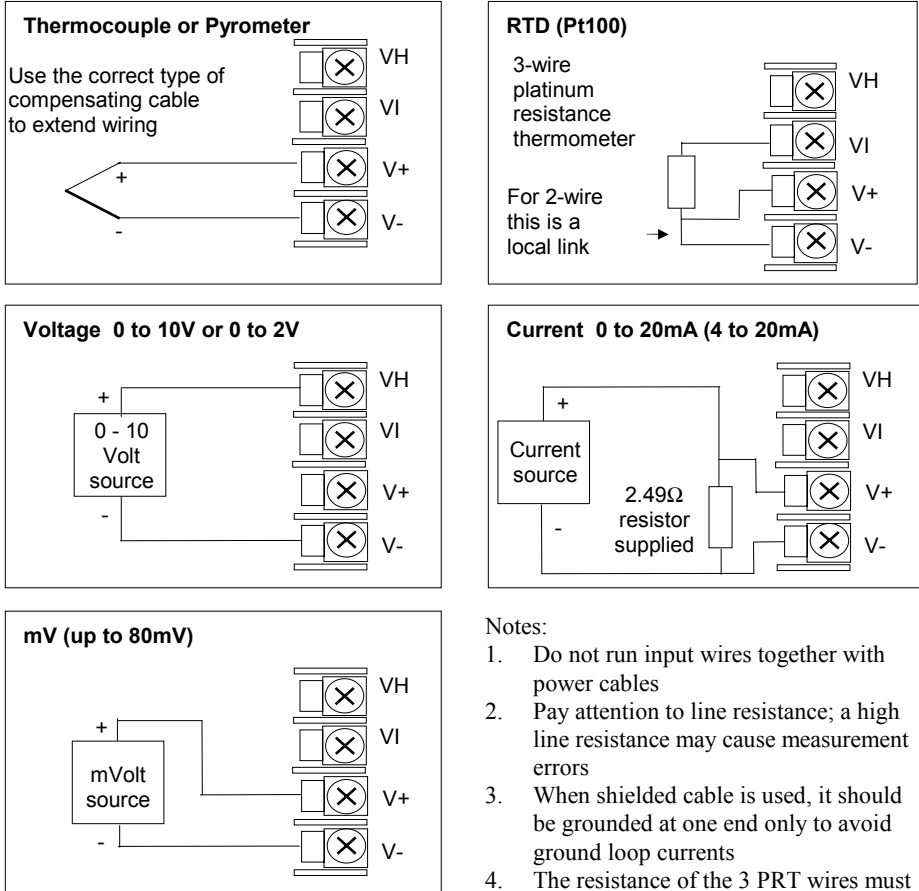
**Thermocouple or Pyrometer**

Use the correct type of compensating cable to extend wiring

+

-

VH
VI
V+
V-

**RTD (Pt100)**

3-wire platinum resistance thermometer

For 2-wire this is a local link

VH
VI
V+
V-

**Voltage 0 to 10V or 0 to 2V**

+

0 - 10 Volt source

-

VH
VI
V+
V-

**Current 0 to 20mA (4 to 20mA)**

+

Current source

-

2.49Ω resistor supplied

VH
VI
V+
V-

**mV (up to 80mV)**

+

mVolt source

-

VH
VI
V+
V-

Notes:
1. Do not run input wires together with power cables
2. Pay attention to line resistance; a high line resistance may cause measurement errors
3. When shielded cable is used, it should be grounded at one end only to avoid ground loop currents
4. The resistance of the 3 PRT wires must